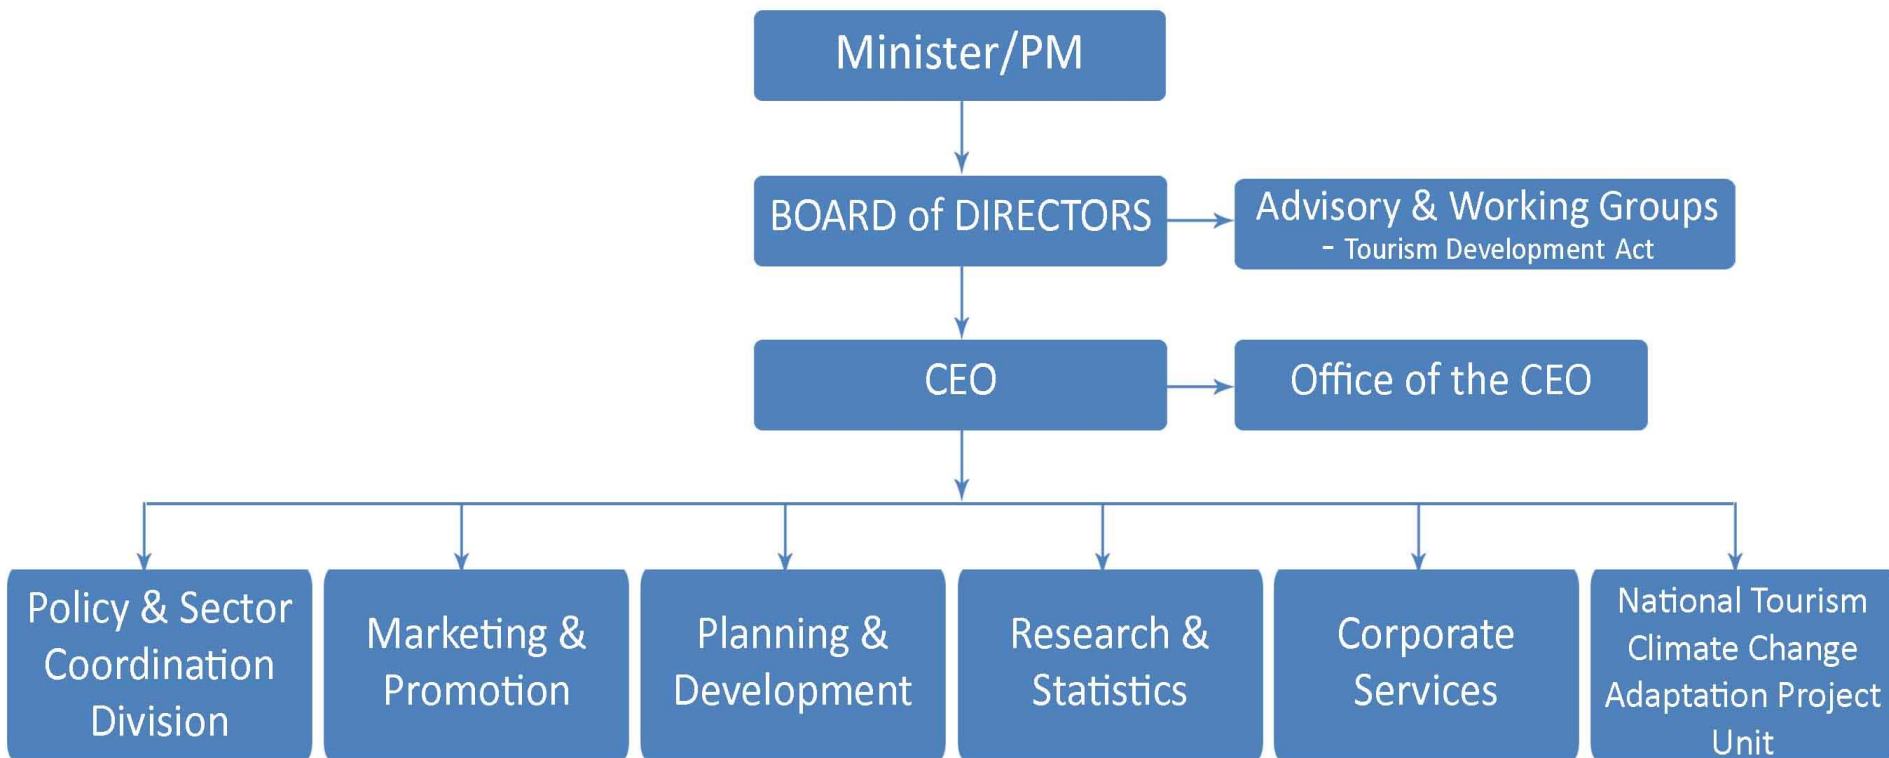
Minister/PM

BOARD of DIRECTORS

Advisory & Working Groups
- Tourism Development Act

CEO

Office of the CEO

Policy & Sector Coordination Division

Marketing & Promotion

Planning & Development

Research & Statistics

Corporate Services

National Tourism Climate Change Adaptation Project Unit